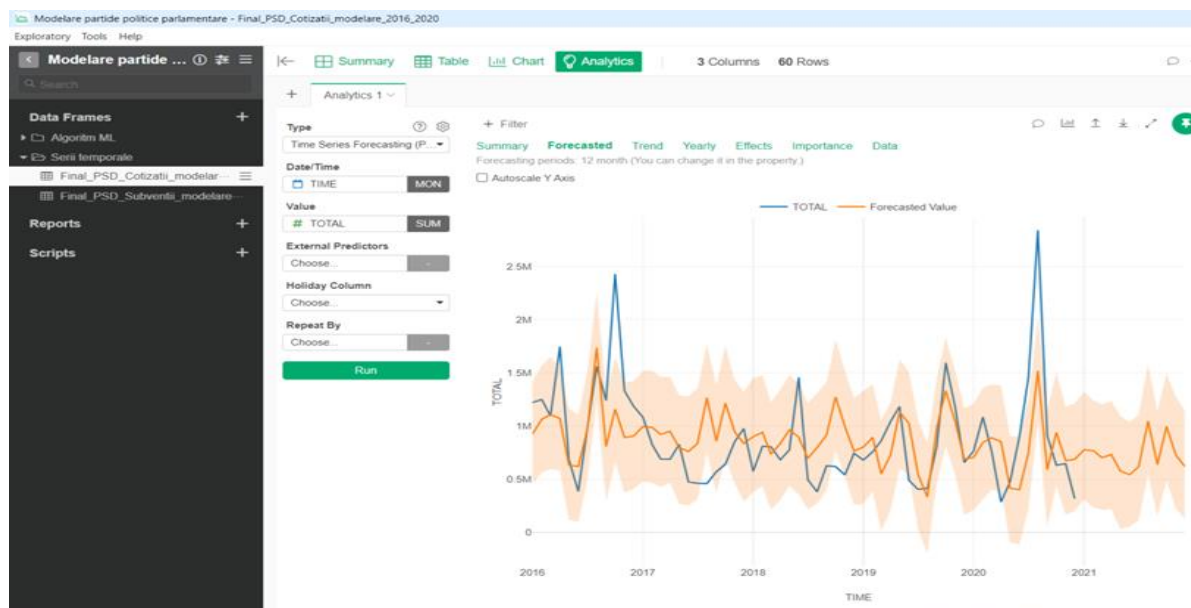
Modelare partide politice parlamentare - Final_PSD_Cotizatii_modelare_2016_2020

Exploratory Tools Help

Modelare partide ...

Search

Data Frames +

Algoritm ML

Serii temporale

Final_PSD_Cotizatii_modelar...

Final_PSD_Subventii_modelare...

Reports +

Scripts +

Summary Table Chart Analytics 3 Columns 60 Rows

+ Analytics 1

Type

Time Series Forecasting (P...

Date/Time

TIME MON

Value

# TOTAL SUM

External Predictors

Choose...

Holiday Column

Choose...

Repeat By

Choose...

Run

+ Filter

Summary Forecasted Trend Yearly Effects Importance Data

Forecasting periods: 12 month (You can change it in the property.)

Autoscale Y Axis

TOTAL Forecasted Value

2.5M

2M

1.5M

1M

0.5M

0

TOTAL

2016 2017 2018 2019 2020 2021

TIME